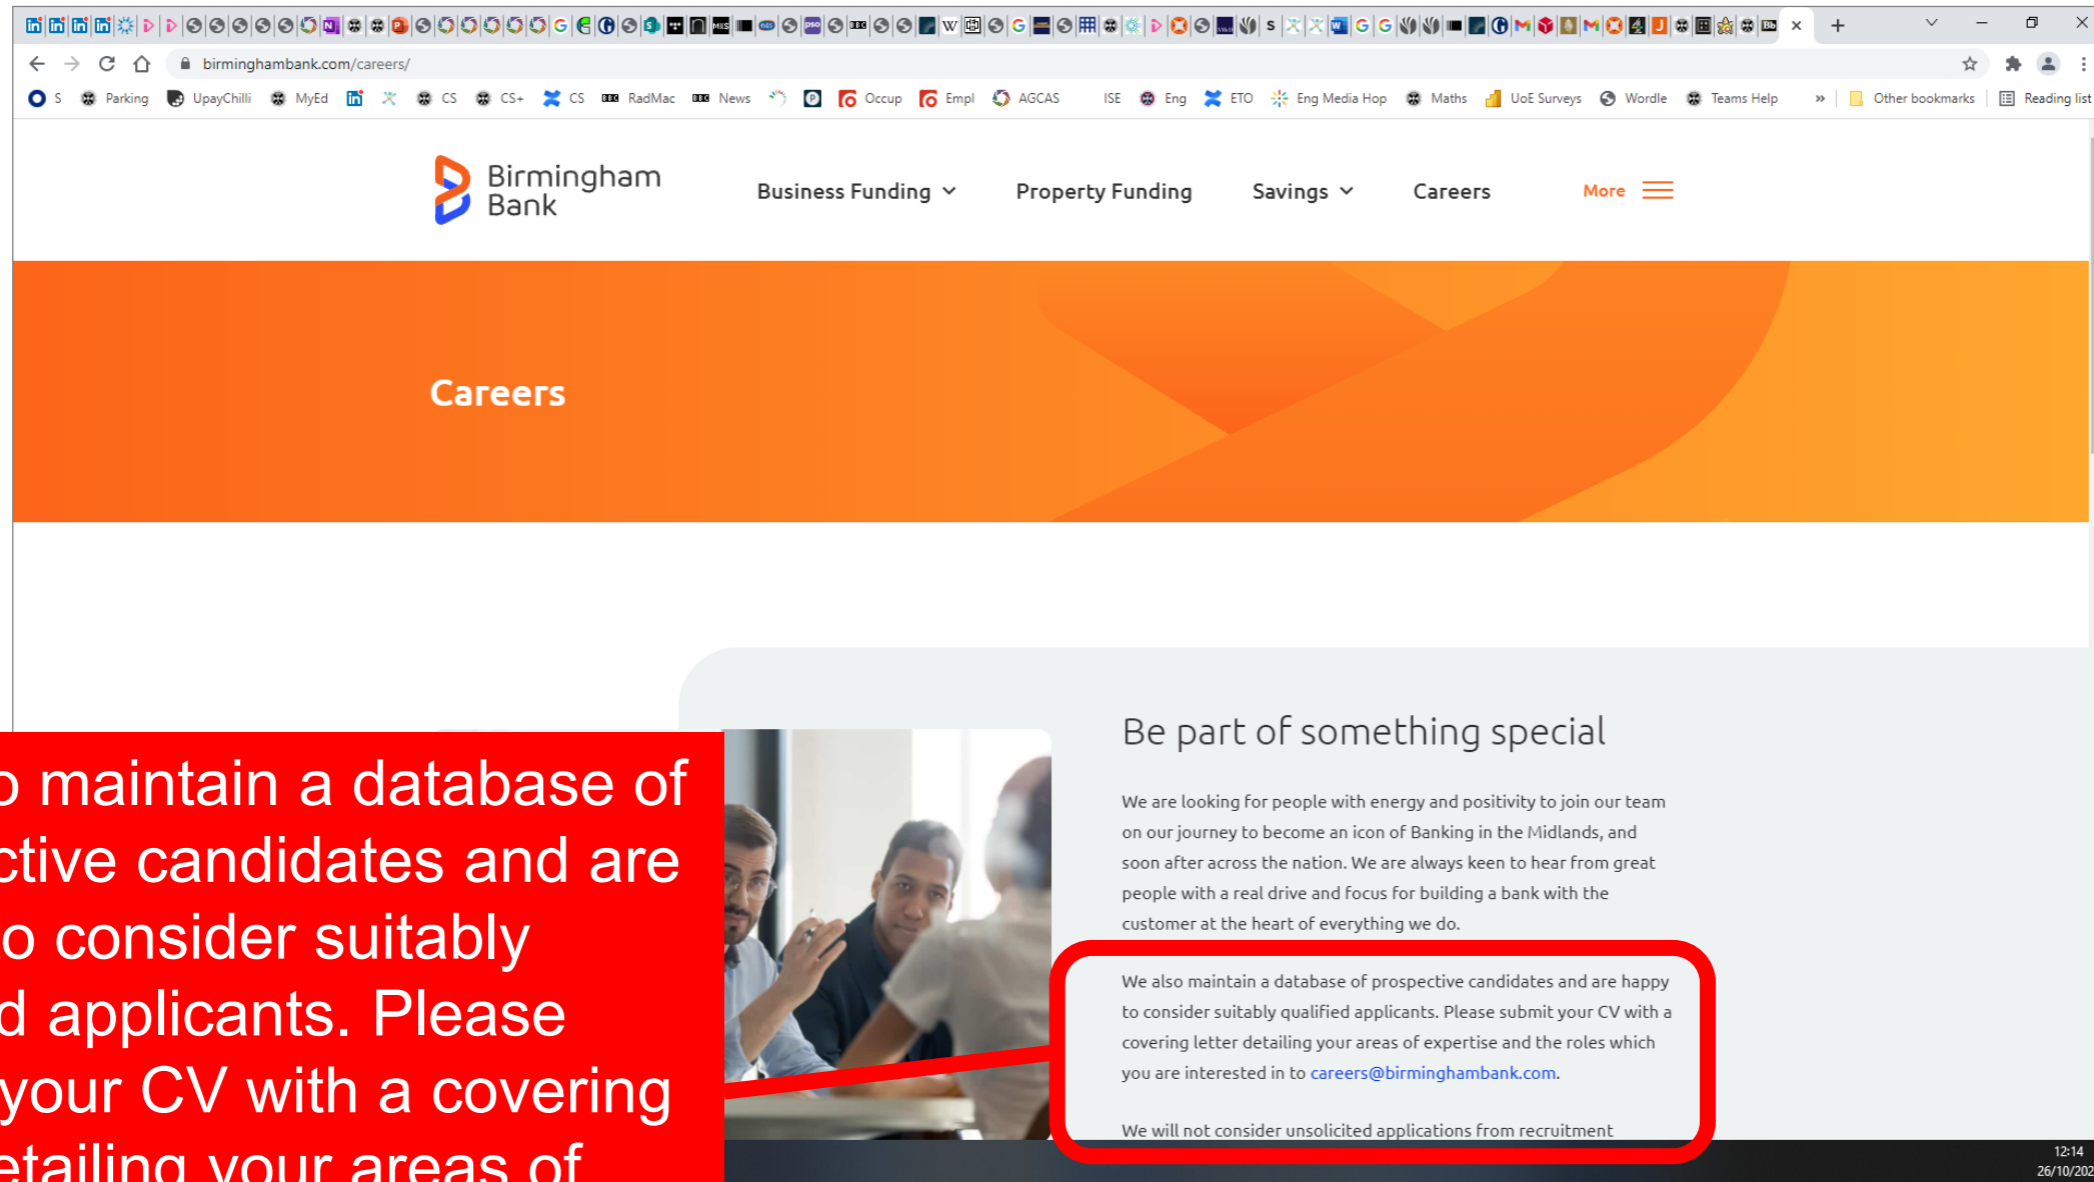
birminghambank.com/careers/

S Parking UpayChilli MyEd CS CS+ CS RadMac News Occup Empl AGCAS ISE Eng ETO Eng Media Hop Maths UoE Surveys Wordle Teams Help » Other bookmarks Reading list

Birmingham Bank

Business Funding Property Funding Savings Careers More

Careers

Be part of something special

We are looking for people with energy and positivity to join our team on our journey to become an icon of Banking in the Midlands, and soon after across the nation. We are always keen to hear from great people with a real drive and focus for building a bank with the customer at the heart of everything we do.

We also maintain a database of prospective candidates and are happy to consider suitably qualified applicants. Please submit your CV with a covering letter detailing your areas of expertise and the roles which you are interested in to careers@birminghambank.com.

We will not consider unsolicited applications from recruitment

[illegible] maintain a database of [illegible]ctive candidates and are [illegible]o consider suitably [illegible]d applicants. Please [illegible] your CV with a covering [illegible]etailing your areas of

12:14
26/10/20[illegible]